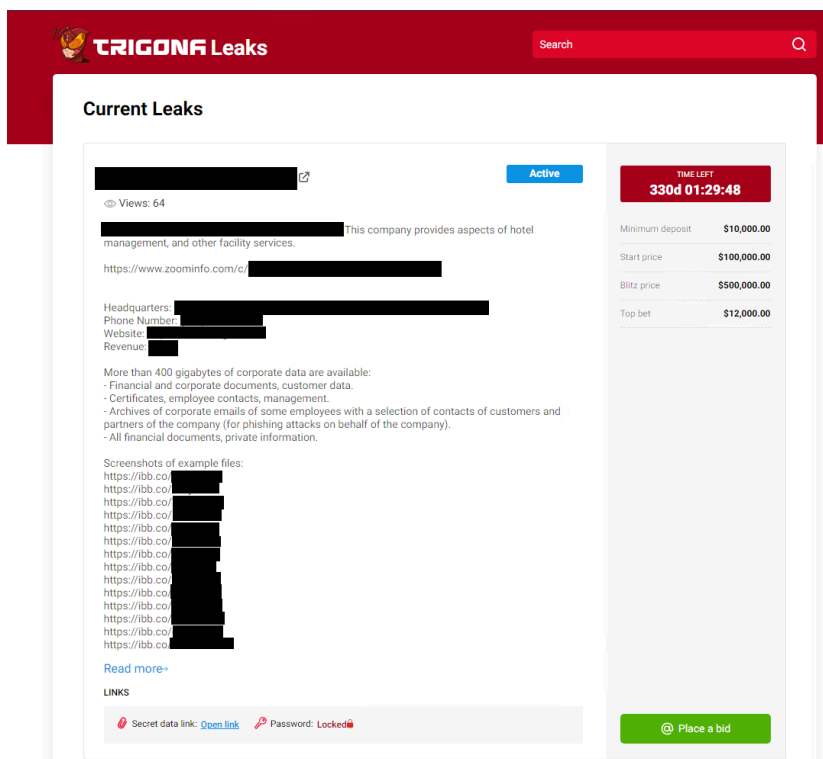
TRIGONA Leaks

Search

Current Leaks

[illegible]

Active

Views: 64

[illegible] This company provides aspects of hotel management, and other facility services.

https://www.zoominfo.com/c/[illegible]

Headquarters: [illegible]
Phone Number: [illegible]
Website: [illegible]
Revenue: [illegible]

More than 400 gigabytes of corporate data are available:
- Financial and corporate documents, customer data.
- Certificates, employee contacts, management.
- Archives of corporate emails of some employees with a selection of contacts of customers and partners of the company (for phishing attacks on behalf of the company).
- All financial documents, private information.

Screenshots of example files:
https://ibb.co/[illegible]
https://ibb.co/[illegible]
https://ibb.co/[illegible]
https://ibb.co/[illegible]
https://ibb.co/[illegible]
https://ibb.co/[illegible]
https://ibb.co/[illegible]
https://ibb.co/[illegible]
https://ibb.co/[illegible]
https://ibb.co/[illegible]
https://ibb.co/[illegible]
https://ibb.co/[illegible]
https://ibb.co/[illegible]
https://ibb.co/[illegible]

Read more

LINKS

Secret data link: Open link Password: Locked

TIME LEFT
330d 01:29:48

| | |
|---|---|
| Minimum deposit | $10,000.00 |
| Start price | $100,000.00 |
| Blitz price | $500,000.00 |
| Top bet | $12,000.00 |

Place a bid